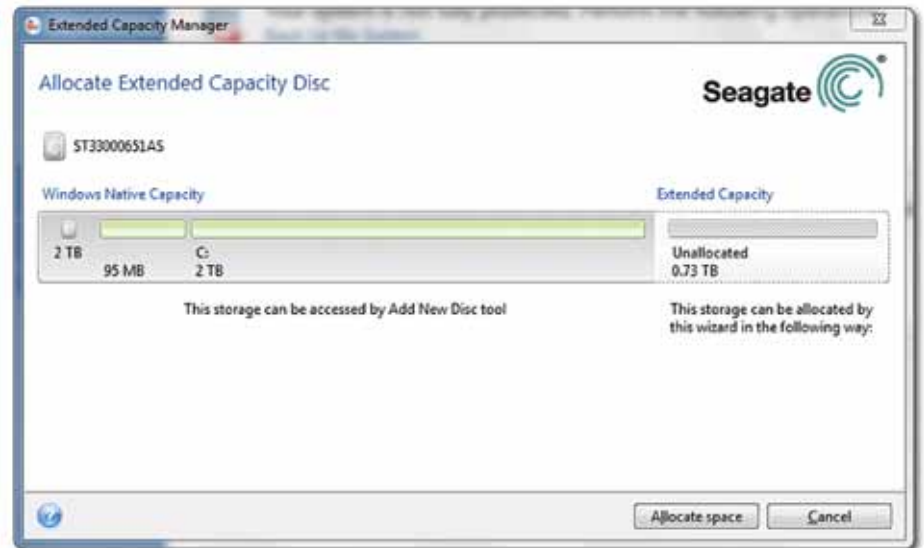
Extended Capacity Manager

Allocate Extended Capacity Disc

Seagate

ST33000651AS

Windows Native Capacity

Extended Capacity

2 TB

95 MB

C:
2 TB

Unallocated
0.73 TB

This storage can be accessed by Add New Disc tool

This storage can be allocated by this wizard in the following way:

Allocate space

Cancel